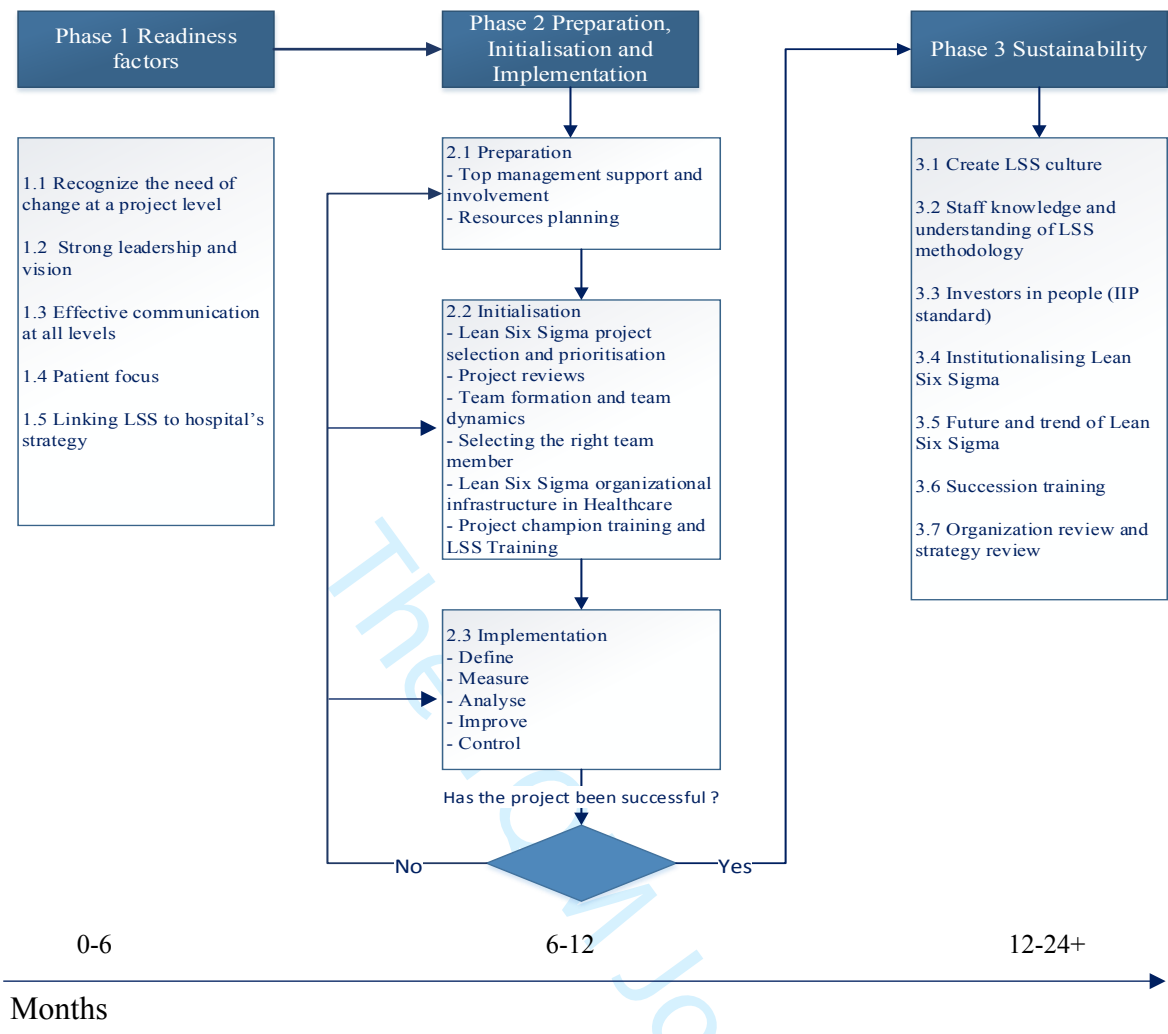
Phase 1 Readiness factors

Phase 2 Preparation, Initialisation and Implementation

Phase 3 Sustainability

1.1 Recognize the need of change at a project level

1.2 Strong leadership and vision

1.3 Effective communication at all levels

1.4 Patient focus

1.5 Linking LSS to hospital's strategy

2.1 Preparation
- Top management support and involvement
- Resources planning

2.2 Initialisation
- Lean Six Sigma project selection and prioritisation
- Project reviews
- Team formation and team dynamics
- Selecting the right team member
- Lean Six Sigma organizational infrastructure in Healthcare
- Project champion training and LSS Training

2.3 Implementation
- Define
- Measure
- Analyse
- Improve
- Control

Has the project been successful ?

No

Yes

3.1 Create LSS culture

3.2 Staff knowledge and understanding of LSS methodology

3.3 Investors in people (IIP standard)

3.4 Institutionalising Lean Six Sigma

3.5 Future and trend of Lean Six Sigma

3.6 Succession training

3.7 Organization review and strategy review

0-6

6-12

12-24+

Months